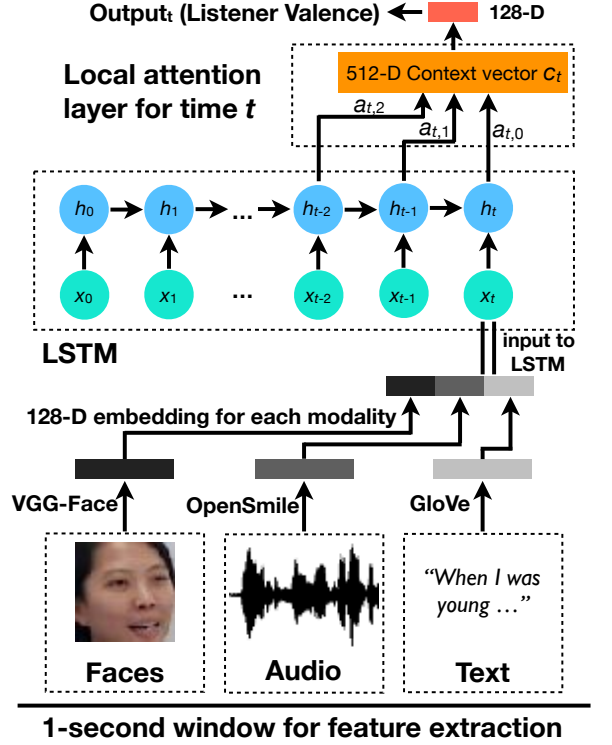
Output$_t$ (Listener Valence)

128-D

Local attention layer for time $t$

512-D Context vector $c_t$

$a_{t,2}$

$a_{t,1}$

$a_{t,0}$

$h_0$ $h_1$ ... $h_{t-2}$ $h_{t-1}$ $h_t$

$x_0$ $x_1$ ... $x_{t-2}$ $x_{t-1}$ $x_t$

LSTM

input to LSTM

128-D embedding for each modality

VGG-Face

OpenSmile

GloVe

"When I was young …"

Faces

Audio

Text

1-second window for feature extraction